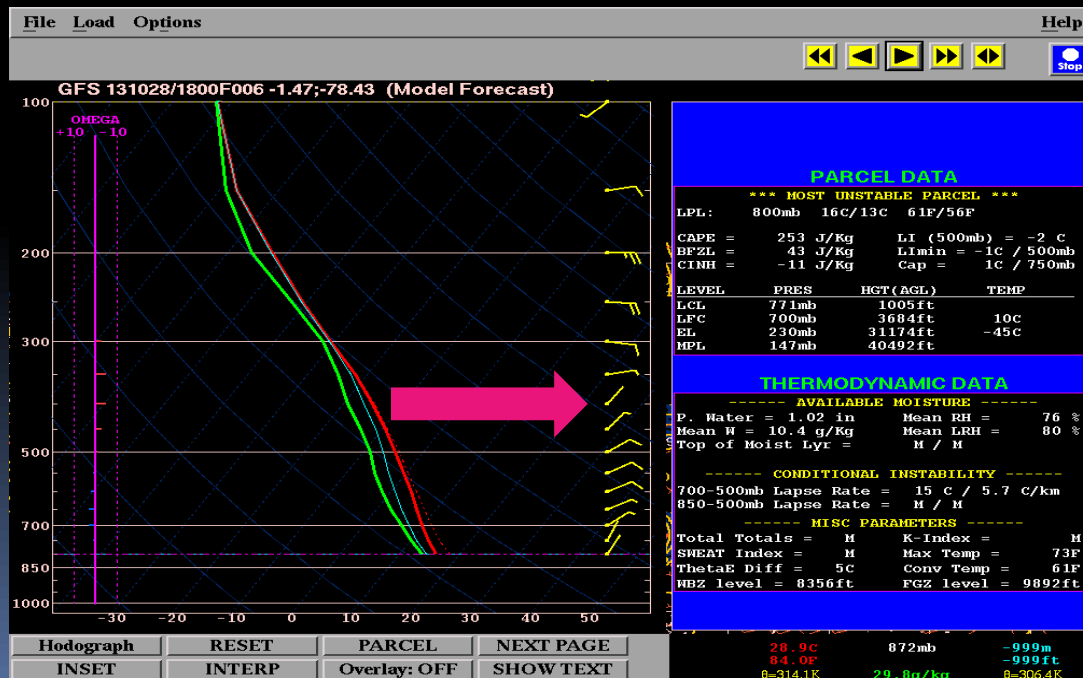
File Load Options Help

Stop

GFS 131028/1800F006 -1.47;-78.43 (Model Forecast)

OMEGA
+10 -10

100
200
300
500
700
850
1000

-30 -20 -10 0 10 20 30 40 50

PARCEL DATA
*** MOST UNSTABLE PARCEL ***
LPL: 800mb 16C/13C 61F/56F

CAPE = 253 J/Kg LI (500mb) = -2 C
BFZL = 43 J/Kg LImin = -1C / 500mb
CINH = -11 J/Kg Cap = 1C / 750mb

| LEVEL | PRES | HGT(AGL) | TEMP |
|---|---|---|---|
| LCL | 771mb | 1005ft | |
| LFC | 700mb | 3684ft | 10C |
| EL | 230mb | 31174ft | -45C |
| MPL | 147mb | 40492ft | |

THERMODYNAMIC DATA
------ AVAILABLE MOISTURE ------
P. Water = 1.02 in Mean RH = 76 %
Mean W = 10.4 g/Kg Mean LRH = 80 %
Top of Moist Lyr = M / M

------ CONDITIONAL INSTABILITY ------
700-500mb Lapse Rate = 15 C / 5.7 C/km
850-500mb Lapse Rate = M / M

------ MISC PARAMETERS ------
Total Totals = M K-Index = M
SWEAT Index = M Max Temp = 73F
ThetaE Diff = 5C Conv Temp = 61F
WBZ level = 8356ft FGZ level = 9892ft

28.9C 872mb -999m
84.0F -999ft
θ=314.1K 29.8g/kg θ=306.4K

Hodograph RESET PARCEL NEXT PAGE
INSET INTERP Overlay: OFF SHOW TEXT